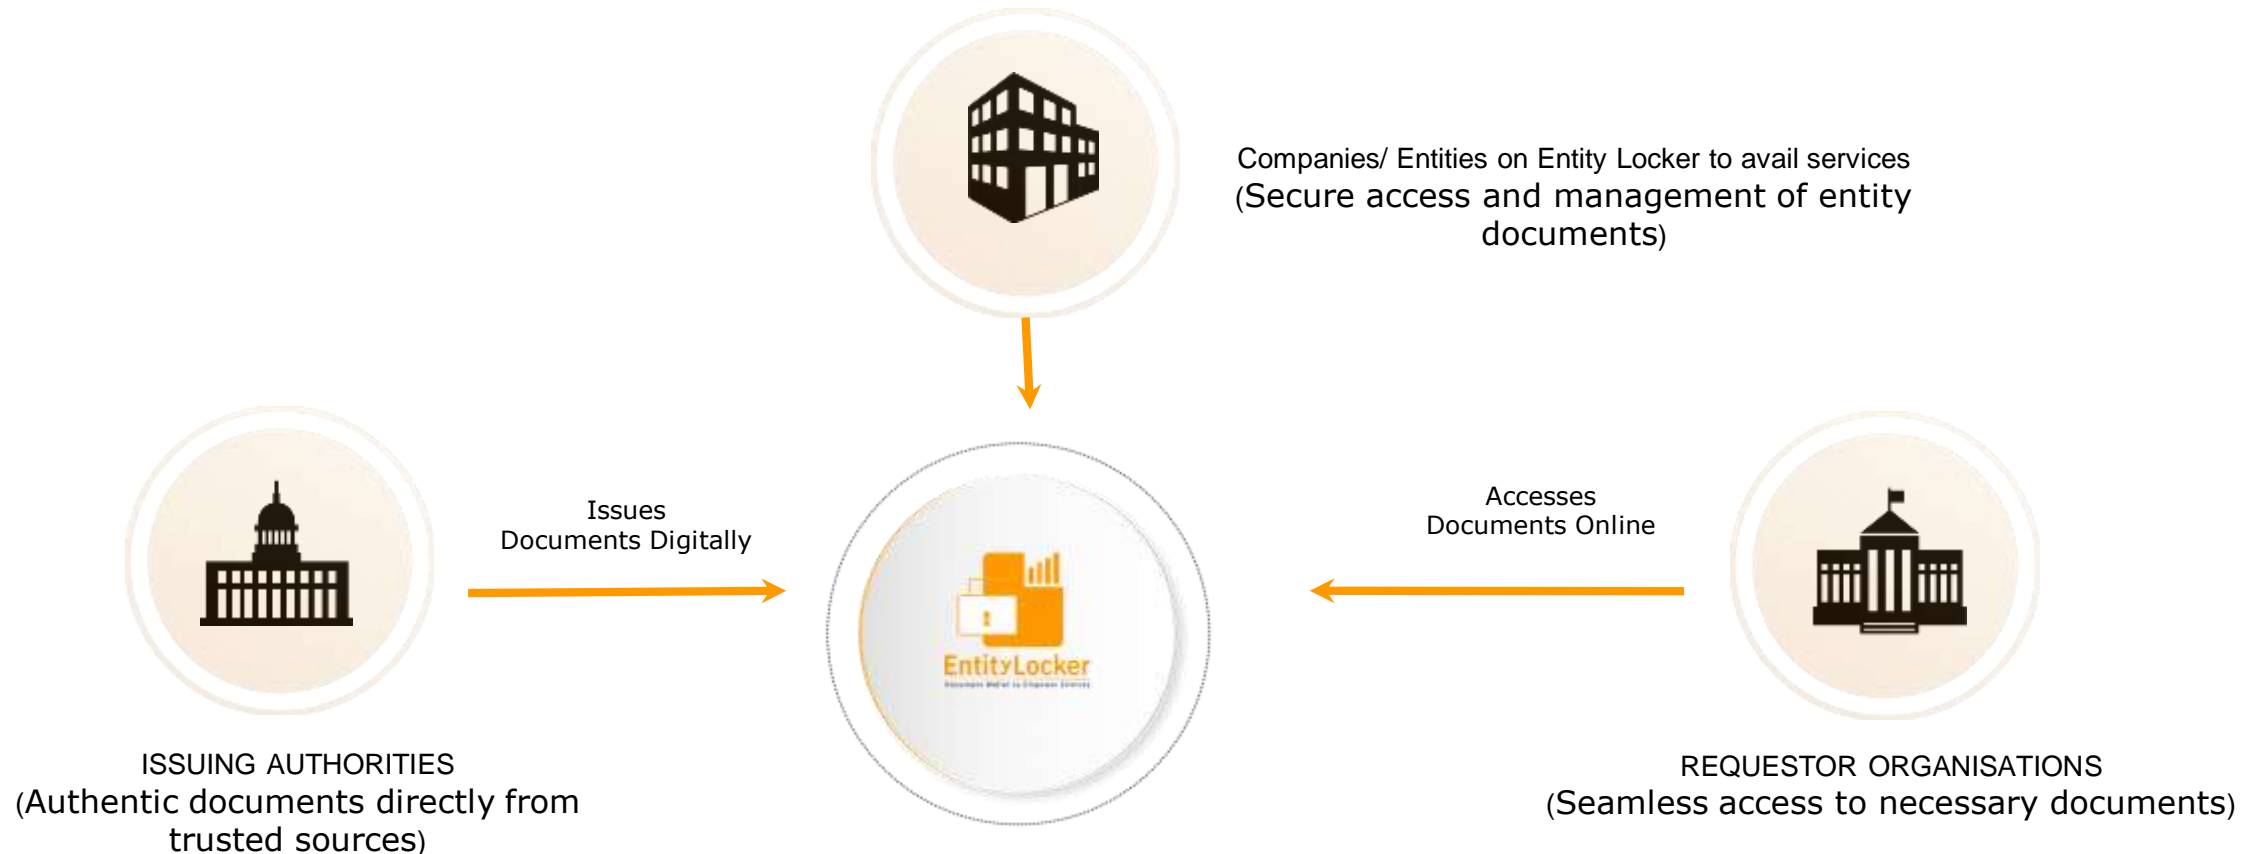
Companies/ Entities on Entity Locker to avail services
(Secure access and management of entity documents)

Issues
Documents Digitally

EntityLocker
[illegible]

Accesses
Documents Online

ISSUING AUTHORITIES
(Authentic documents directly from trusted sources)

REQUESTOR ORGANISATIONS
(Seamless access to necessary documents)